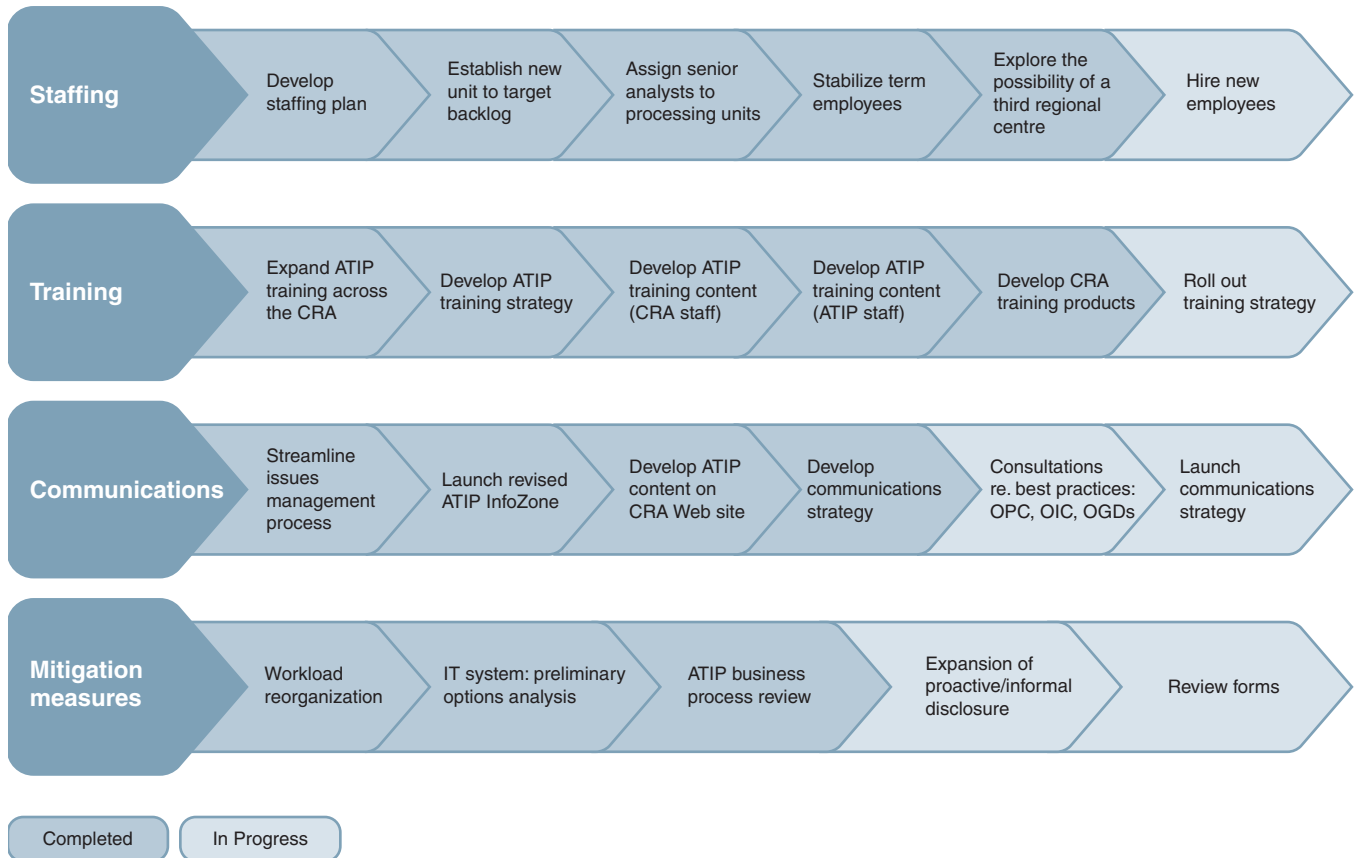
Staffing

Develop staffing plan

Establish new unit to target backlog

Assign senior analysts to processing units

Stabilize term employees

Explore the possibility of a third regional centre

Hire new employees

Training

Expand ATIP training across the CRA

Develop ATIP training strategy

Develop ATIP training content (CRA staff)

Develop ATIP training content (ATIP staff)

Develop CRA training products

Roll out training strategy

Communications

Streamline issues management process

Launch revised ATIP InfoZone

Develop ATIP content on CRA Web site

Develop communications strategy

Consultations re. best practices: OPC, OIC, OGDs

Launch communications strategy

Mitigation measures

Workload reorganization

IT system: preliminary options analysis

ATIP business process review

Expansion of proactive/informal disclosure

Review forms

Completed

In Progress